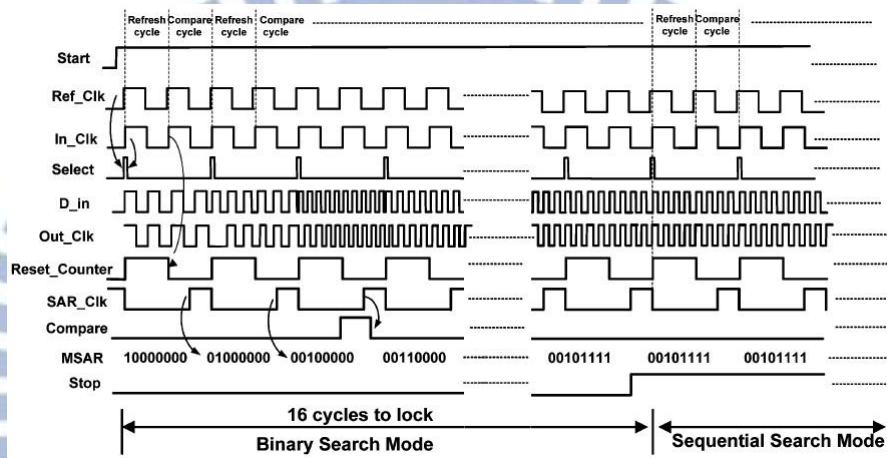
Refresh cycle
Compare cycle
Refresh cycle
Compare cycle
Refresh cycle
Compare cycle

Start
Ref_Clk
In_Clk
Select
D_in
Out_Clk
Reset_Counter
SAR_Clk
Compare
MSAR
Stop

10000000 01000000 00100000 00110000
00101111 00101111 00101111

16 cycles to lock
Binary Search Mode
Sequential Search Mode